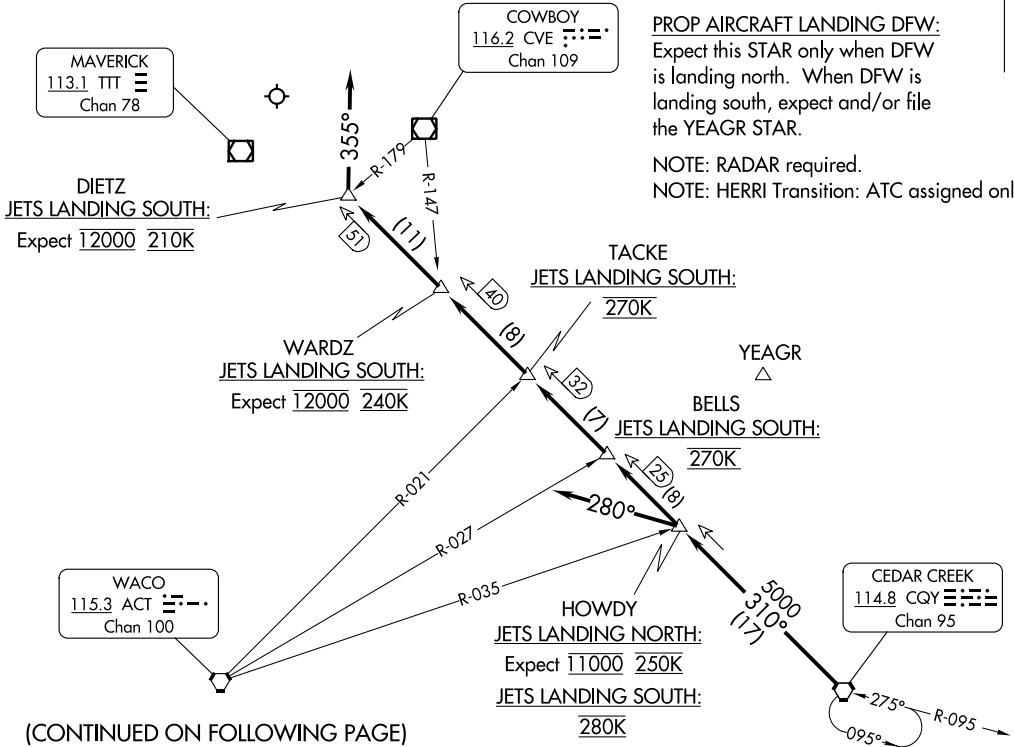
MAVERICK
113.1 TTT
Chan 78

COWBOY
116.2 CVE
Chan 109

PROP AIRCRAFT LANDING DFW:
Expect this STAR only when DFW is landing north. When DFW is landing south, expect and/or file the YEAGR STAR.

NOTE: RADAR required.
NOTE: HERRI Transition: ATC assigned onl

355°
R-179
R-147

DIETZ
JETS LANDING SOUTH:
Expect $\overline{12000}$ $\overline{210K}$

51
(11)
40

TACKE
JETS LANDING SOUTH:
$\overline{270K}$

WARDZ
JETS LANDING SOUTH:
Expect $\overline{12000}$ $\overline{240K}$

(8)
32

YEAGR

BELLS
JETS LANDING SOUTH:
$\overline{270K}$

(7)
25
(8)

280°

R-021
R-027
R-035

WACO
115.3 ACT
Chan 100

HOWDY
JETS LANDING NORTH:
Expect $\overline{11000}$ $\overline{250K}$
JETS LANDING SOUTH:
$\overline{280K}$

5000
310°
(17)

CEDAR CREEK
114.8 CQY
Chan 95

275°
R-095
095°

(CONTINUED ON FOLLOWING PAGE)